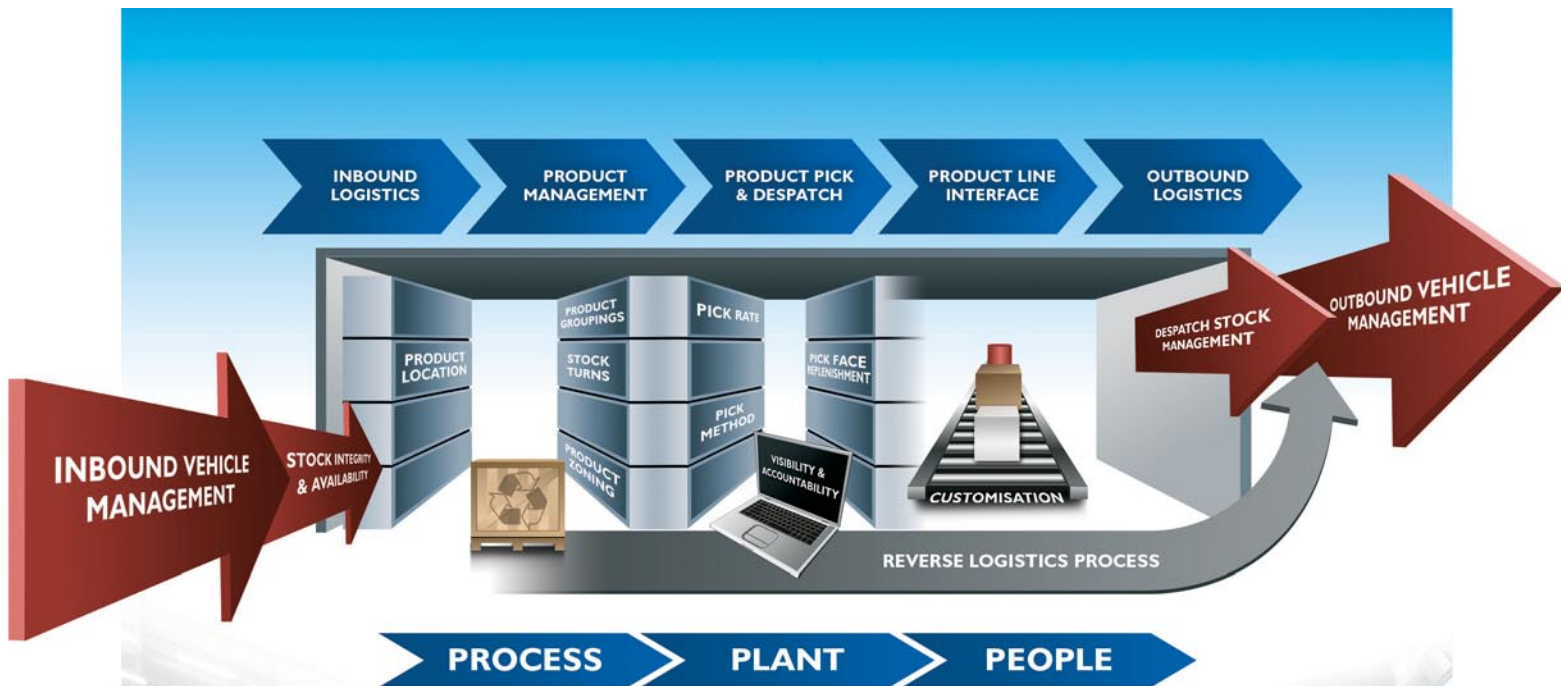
INBOUND LOGISTICS

PRODUCT MANAGEMENT

PRODUCT PICK & DESPATCH

PRODUCT LINE INTERFACE

OUTBOUND LOGISTICS

INBOUND VEHICLE MANAGEMENT

STOCK INTEGRITY & AVAILABILITY

PRODUCT LOCATION

PRODUCT GROUPINGS

STOCK TURNS

PRODUCT ZONING

PICK RATE

PICK METHOD

PICK FACE REPLENISHMENT

VISIBILITY & ACCOUNTABILITY

CUSTOMISATION

DESPATCH STOCK MANAGEMENT

OUTBOUND VEHICLE MANAGEMENT

REVERSE LOGISTICS PROCESS

PROCESS

PLANT

PEOPLE